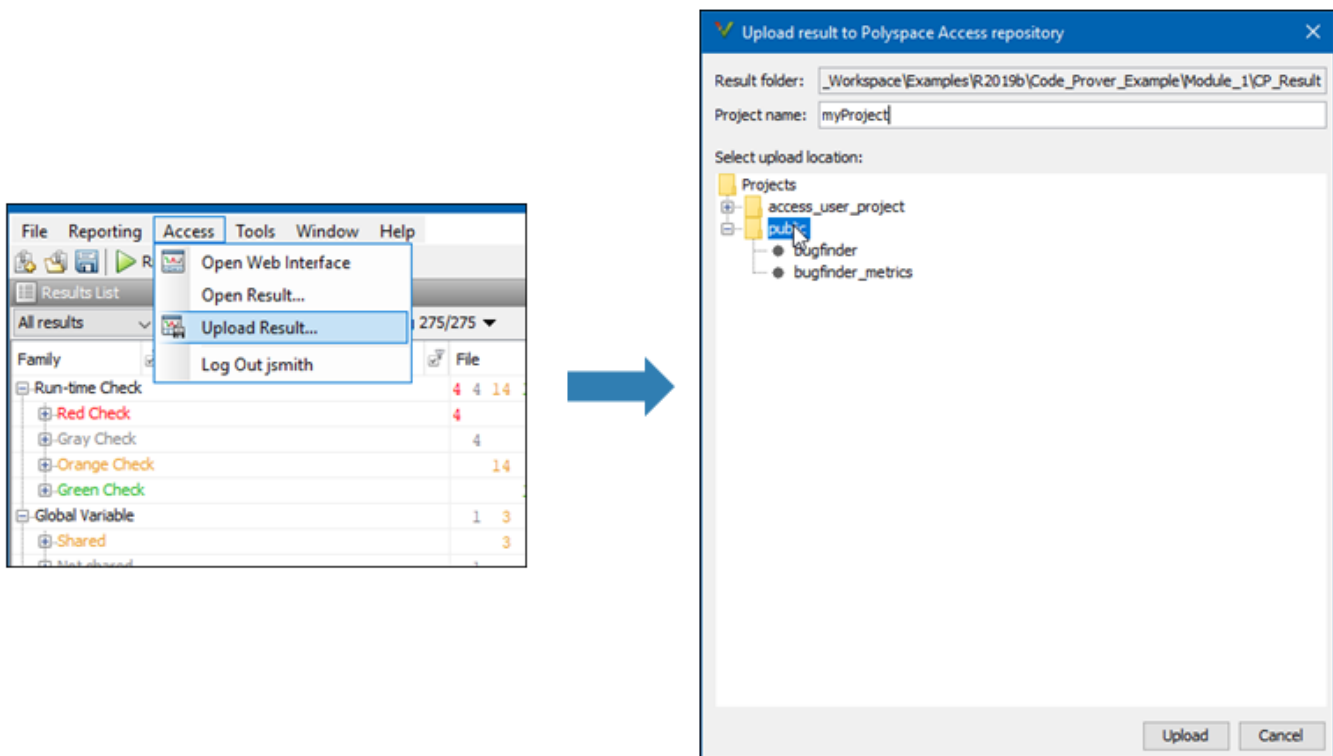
File Reporting Access Tools Window Help

R

Results List

All results

275/275

Family

File

Open Web Interface

Open Result...

Upload Result...

Log Out jsmith

Run-time Check 4 4 14

Red Check 4

Gray Check 4

Orange Check 14

Green Check

Global Variable 1 3

Shared 3

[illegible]

Upload result to Polyspace Access repository

Result folder: _Workspace\Examples\R2019b\Code_Prover_Example\Module_1\CP_Result

Project name: myProject

Select upload location:

Projects

access_user_project

public

bugfinder

bugfinder_metrics

Upload Cancel